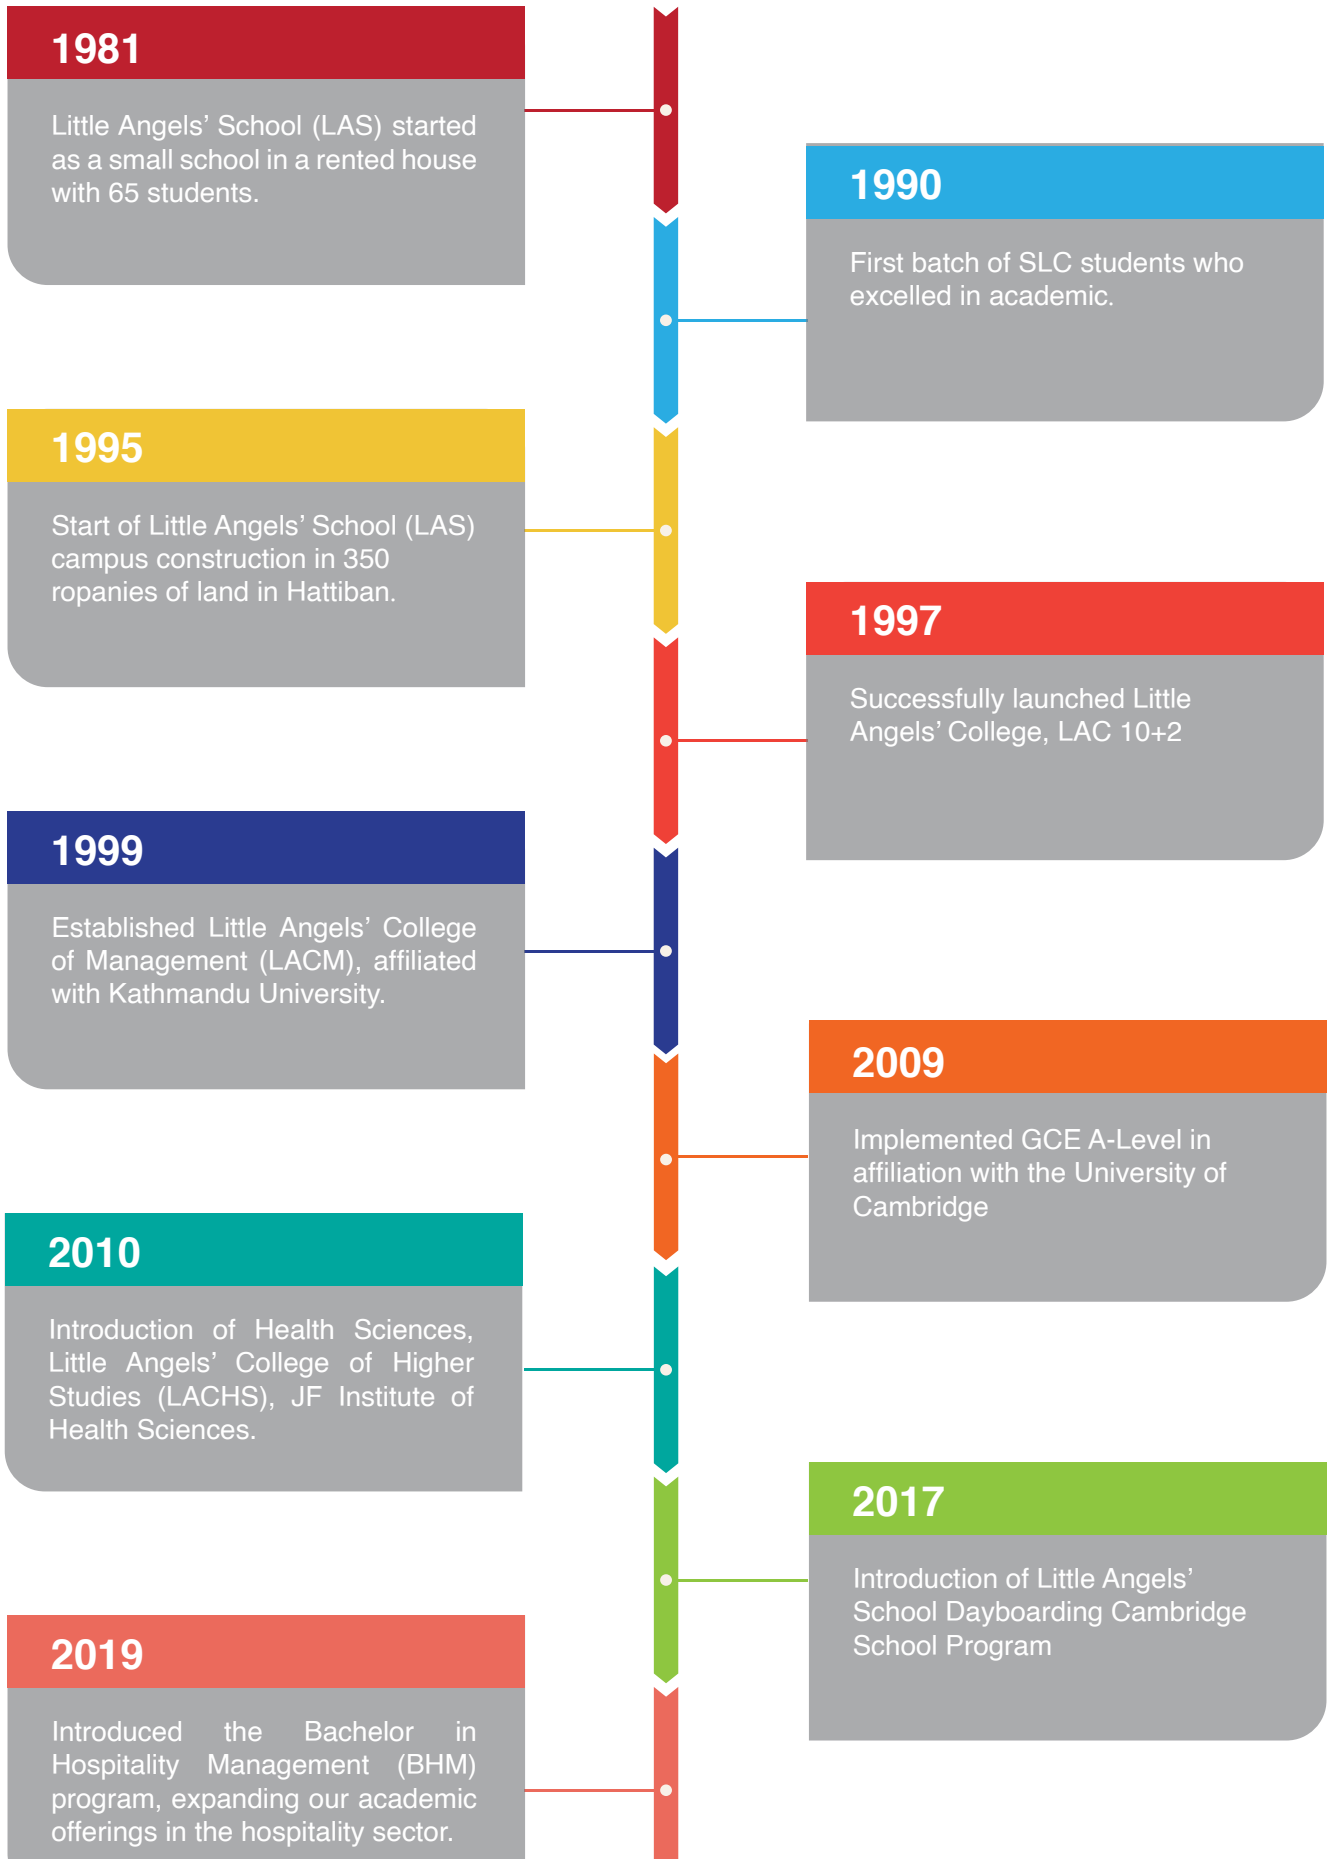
1981

Little Angels' School (LAS) started as a small school in a rented house with 65 students.

1990

First batch of SLC students who excelled in academic.

1995

Start of Little Angels' School (LAS) campus construction in 350 ropanies of land in Hattiban.

1997

Successfully launched Little Angels' College, LAC 10+2

1999

Established Little Angels' College of Management (LACM), affiliated with Kathmandu University.

2009

Implemented GCE A-Level in affiliation with the University of Cambridge

2010

Introduction of Health Sciences, Little Angels' College of Higher Studies (LACHS), JF Institute of Health Sciences.

2017

Introduction of Little Angels' School Dayboarding Cambridge School Program

2019

Introduced the Bachelor in Hospitality Management (BHM) program, expanding our academic offerings in the hospitality sector.